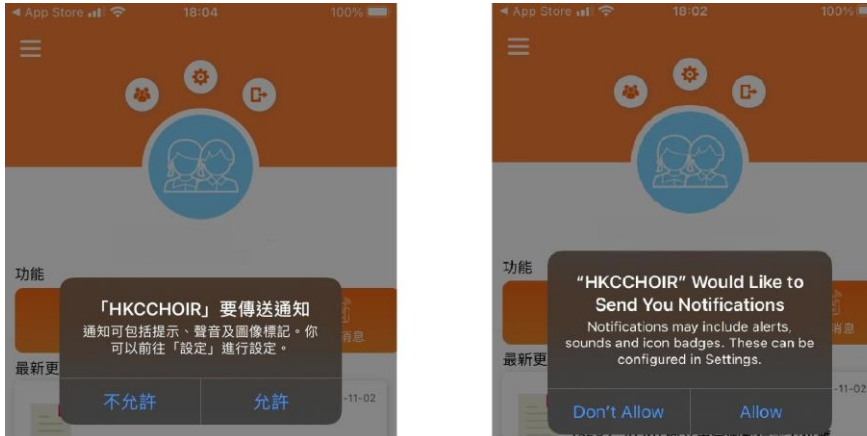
◀ App Store 18:04 100%

功能

「HKCCHOIR」要傳送通知

通知可包括提示、聲音及圖像標記。你可以前往「設定」進行設定。

消息

最新更

-11-02

不允許 允許

◀ App Store 18:02 100%

功能

"HKCCHOIR" Would Like to Send You Notifications

Notifications may include alerts, sounds and icon badges. These can be configured in Settings.

消息

最新更

-11-02

Don't Allow Allow